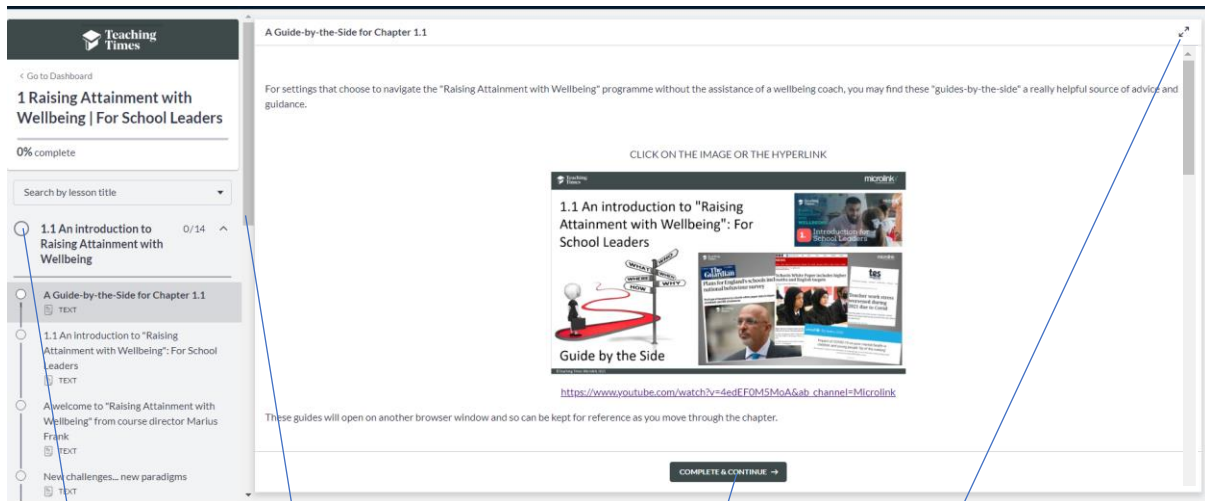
Teaching Times

< Go to Dashboard

1 Raising Attainment with Wellbeing | For School Leaders

0% complete

Search by lesson title

1.1 An introduction to Raising Attainment with Wellbeing 0/14

A Guide-by-the-Side for Chapter 1.1
TEXT

1.1 An introduction to "Raising Attainment with Wellbeing": For School Leaders
TEXT

A welcome to "Raising Attainment with Wellbeing" from course director Marius Frank
TEXT

New challenges... new paradigms
TEXT

A Guide-by-the-Side for Chapter 1.1

For settings that choose to navigate the "Raising Attainment with Wellbeing" programme without the assistance of a wellbeing coach, you may find these "guides-by-the-side" a really helpful source of advice and guidance.

CLICK ON THE IMAGE OR THE HYPERLINK

Teaching Times

microlink

1.1 An introduction to "Raising Attainment with Wellbeing": For School Leaders

1. Introduction for School Leaders

WHAT WHO WHERE WHEN HOW WHY

The Guardian

tes

Guide by the Side

https://www.youtube.com/watch?v=4edEF0M5MoA&ab_channel=Microlink

These guides will open on another browser window and so can be kept for reference as you move through the chapter.

COMPLETE & CONTINUE →